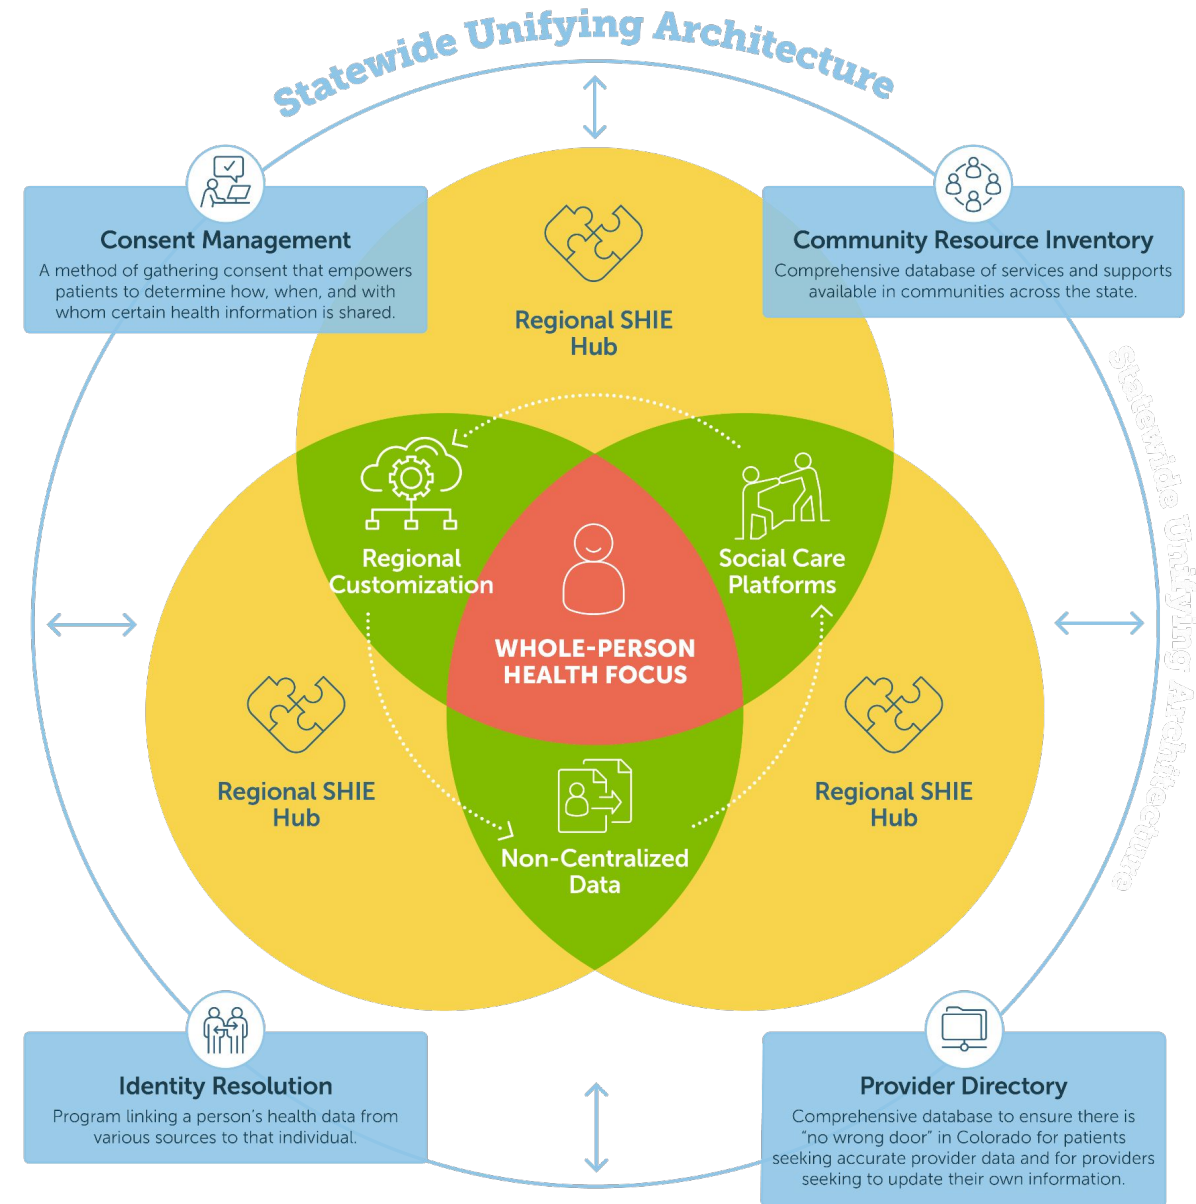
Statewide Unifying Architecture

Consent Management

A method of gathering consent that empowers patients to determine how, when, and with whom certain health information is shared.

Community Resource Inventory

Comprehensive database of services and supports available in communities across the state.

Statewide Unifying Architecture

Regional SHIE Hub

Regional Customization

Social Care Platforms

WHOLE-PERSON HEALTH FOCUS

Regional SHIE Hub

Regional SHIE Hub

Non-Centralized Data

Identity Resolution

Program linking a person's health data from various sources to that individual.

Provider Directory

Comprehensive database to ensure there is "no wrong door" in Colorado for patients seeking accurate provider data and for providers seeking to update their own information.